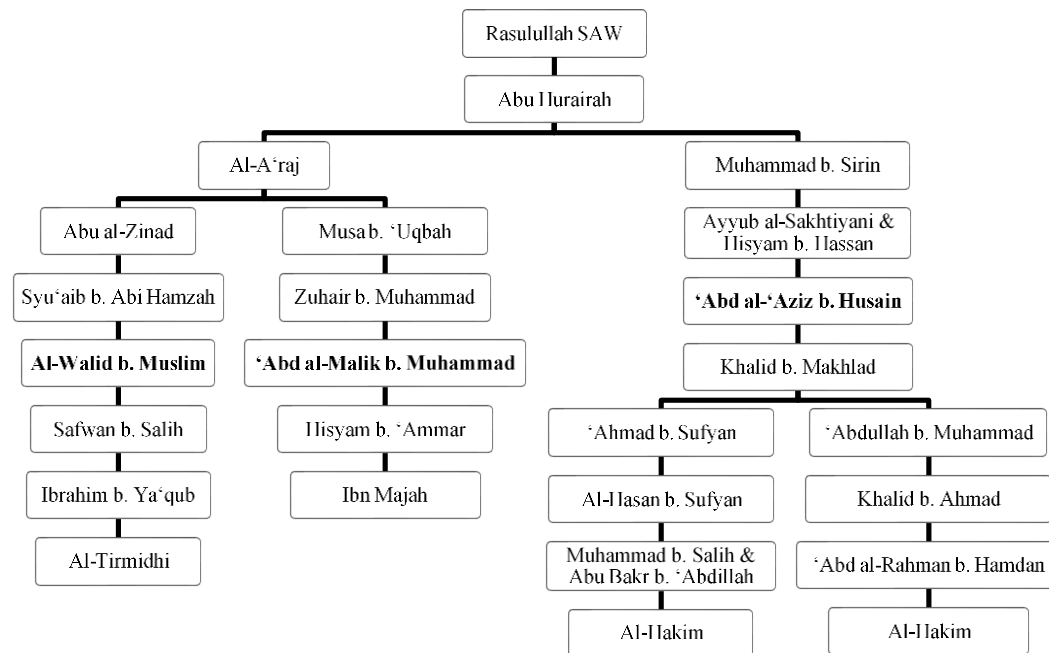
Rasulullah SAW

Abu Hurairah

Al-A'raj

Muhammad b. Sirin

Abu al-Zinad

Musa b. 'Uqbah

Ayyub al-Sakhtiyani & Hisyam b. Hassan

Syu'aib b. Abi Hamzah

Zuhair b. Muhammad

**'Abd al-'Aziz b. Husain**

**Al-Walid b. Muslim**

**'Abd al-Malik b. Muhammad**

Khalid b. Makhlad

Safwan b. Salih

Hisyam b. 'Ammar

'Ahmad b. Sufyan

'Abdullah b. Muhammad

Ibrahim b. Ya'qub

Ibn Majah

Al-Hasan b. Sufyan

Khalid b. Ahmad

Al-Tirmidhi

Muhammad b. Salih & Abu Bakr b. 'Abdillah

'Abd al-Rahman b. Hamdan

Al-Hakim

Al-Hakim